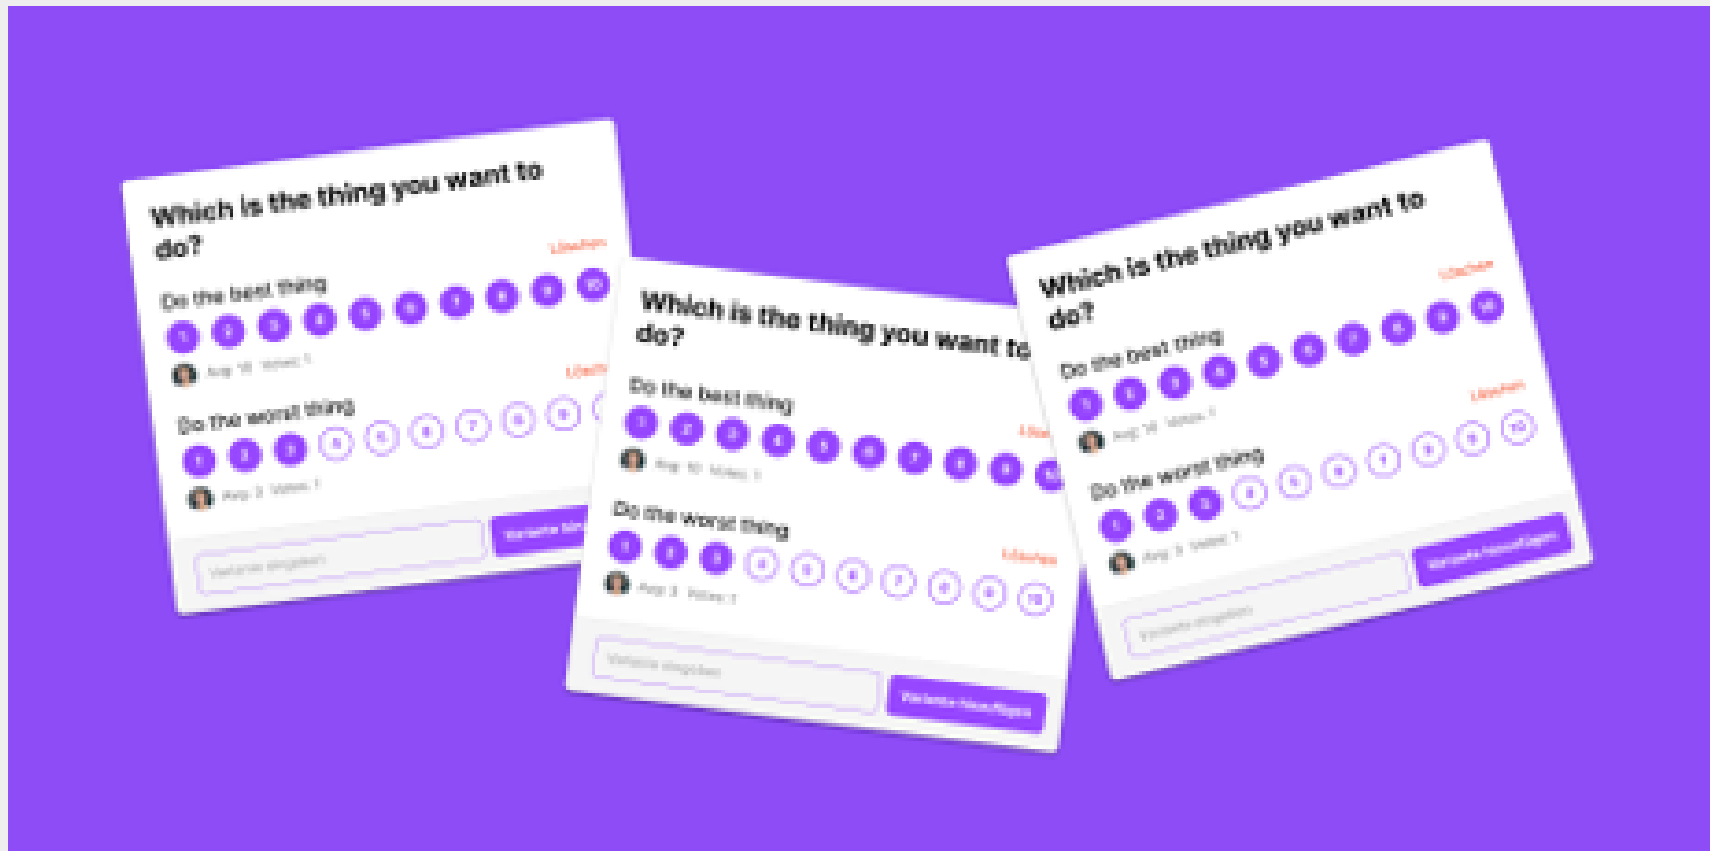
Which is the thing you want to do?

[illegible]

Do the best thing

1 2 3 4 5 6 7 8 9 10

Aug 10 Votes 1

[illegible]

Do the worst thing

1 2 3 4 5 6 7 8 9 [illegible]

Aug 3 Votes 1

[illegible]

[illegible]

Which is the thing you want to do?

Do the best thing

1 2 3 4 5 6 7 8 9 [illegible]

Aug 10 Votes 1

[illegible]

Do the worst thing

1 2 3 4 5 6 7 8 9 10

Aug 3 Votes 1

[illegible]

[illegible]

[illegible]

Which is the thing you want to do?

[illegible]

Do the best thing

1 2 3 4 5 6 7 8 9 10

Aug 10 Votes 1

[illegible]

Do the worst thing

1 2 3 4 5 6 7 8 9 10

Aug 3 Votes 1

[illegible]

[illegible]